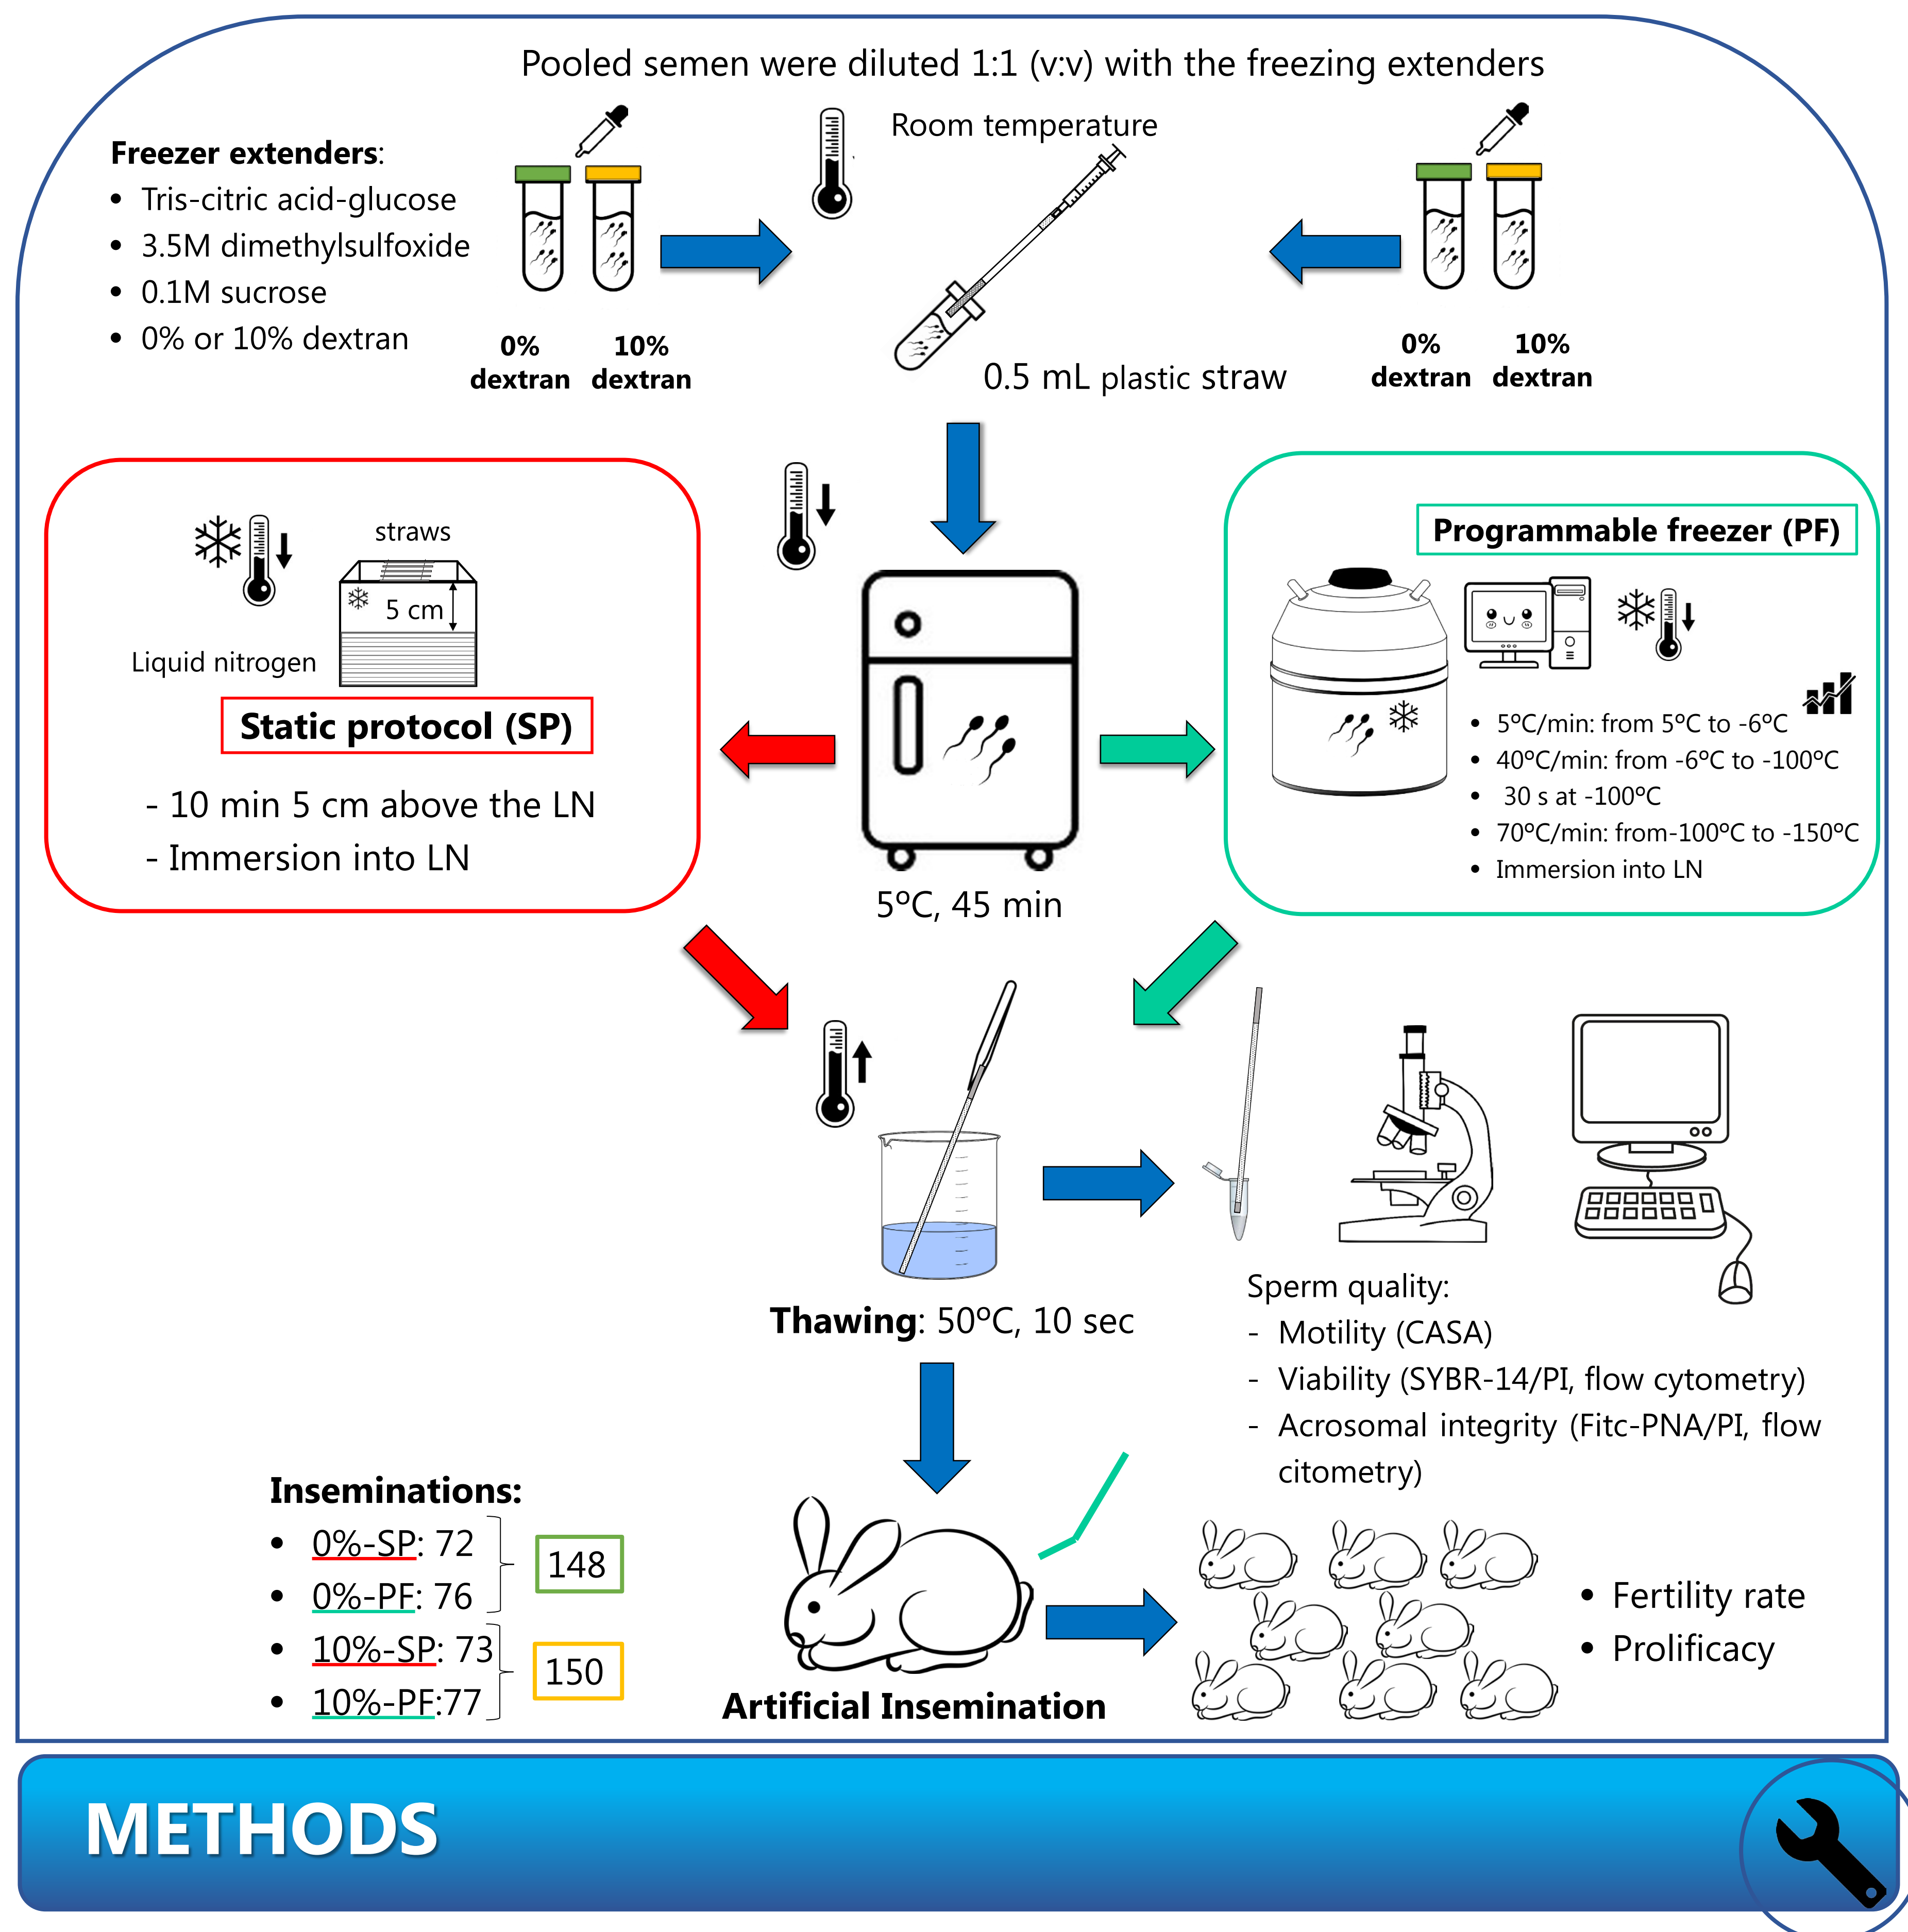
Pooled semen were diluted 1:1 (v:v) with the freezing extenders

**Freezer extenders**:
- Tris-citric acid-glucose
- 3.5M dimethylsulfoxide
- 0.1M sucrose
- 0% or 10% dextran

0% dextran 10% dextran

Room temperature

0.5 mL plastic straw

0% dextran 10% dextran

straws

5 cm

Liquid nitrogen

Static protocol (SP)

- 10 min 5 cm above the LN
- Immersion into LN

5ºC, 45 min

Programmable freezer (PF)

- 5ºC/min: from 5ºC to -6ºC
- 40ºC/min: from -6ºC to -100ºC
- 30 s at -100ºC
- 70ºC/min: from-100ºC to -150ºC
- Immersion into LN

**Thawing**: 50ºC, 10 sec

Sperm quality:
- Motility (CASA)
- Viability (SYBR-14/PI, flow cytometry)
- Acrosomal integrity (Fitc-PNA/PI, flow citometry)

**Inseminations:**
- 0%-SP: 72
- 0%-PF: 76
- 10%-SP: 73
- 10%-PF:77

148

150

Artificial Insemination

- Fertility rate
- Prolificacy

METHODS